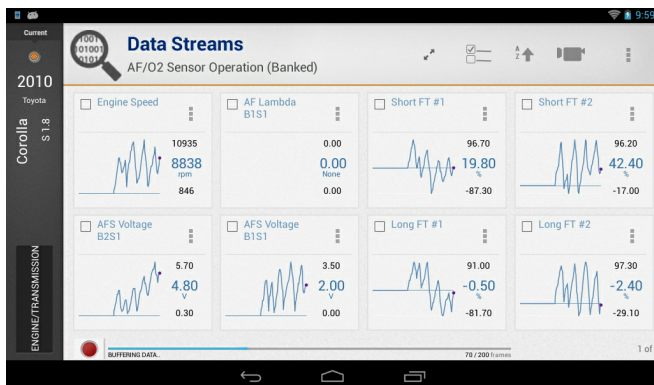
9:59

Current

2010

Toyota

Corolla S 1.8

ENGINE/TRANSMISSION

1001
01001
0101

Data Streams

AF/O2 Sensor Operation (Banked)

Engine Speed
10935
8838
rpm
846

AF Lambda B1S1
0.00
0.00
None
0.00

Short FT #1
96.70
19.80
%
-87.30

Short FT #2
96.20
42.40
%
-17.00

AFS Voltage B2S1
5.70
4.80
V
0.30

AFS Voltage B1S1
3.50
2.00
V
0.00

Long FT #1
91.00
-0.50
%
-81.70

Long FT #2
97.30
-2.40
%
-29.10

BUFFERING DATA..

70 / 200 frames

1 of